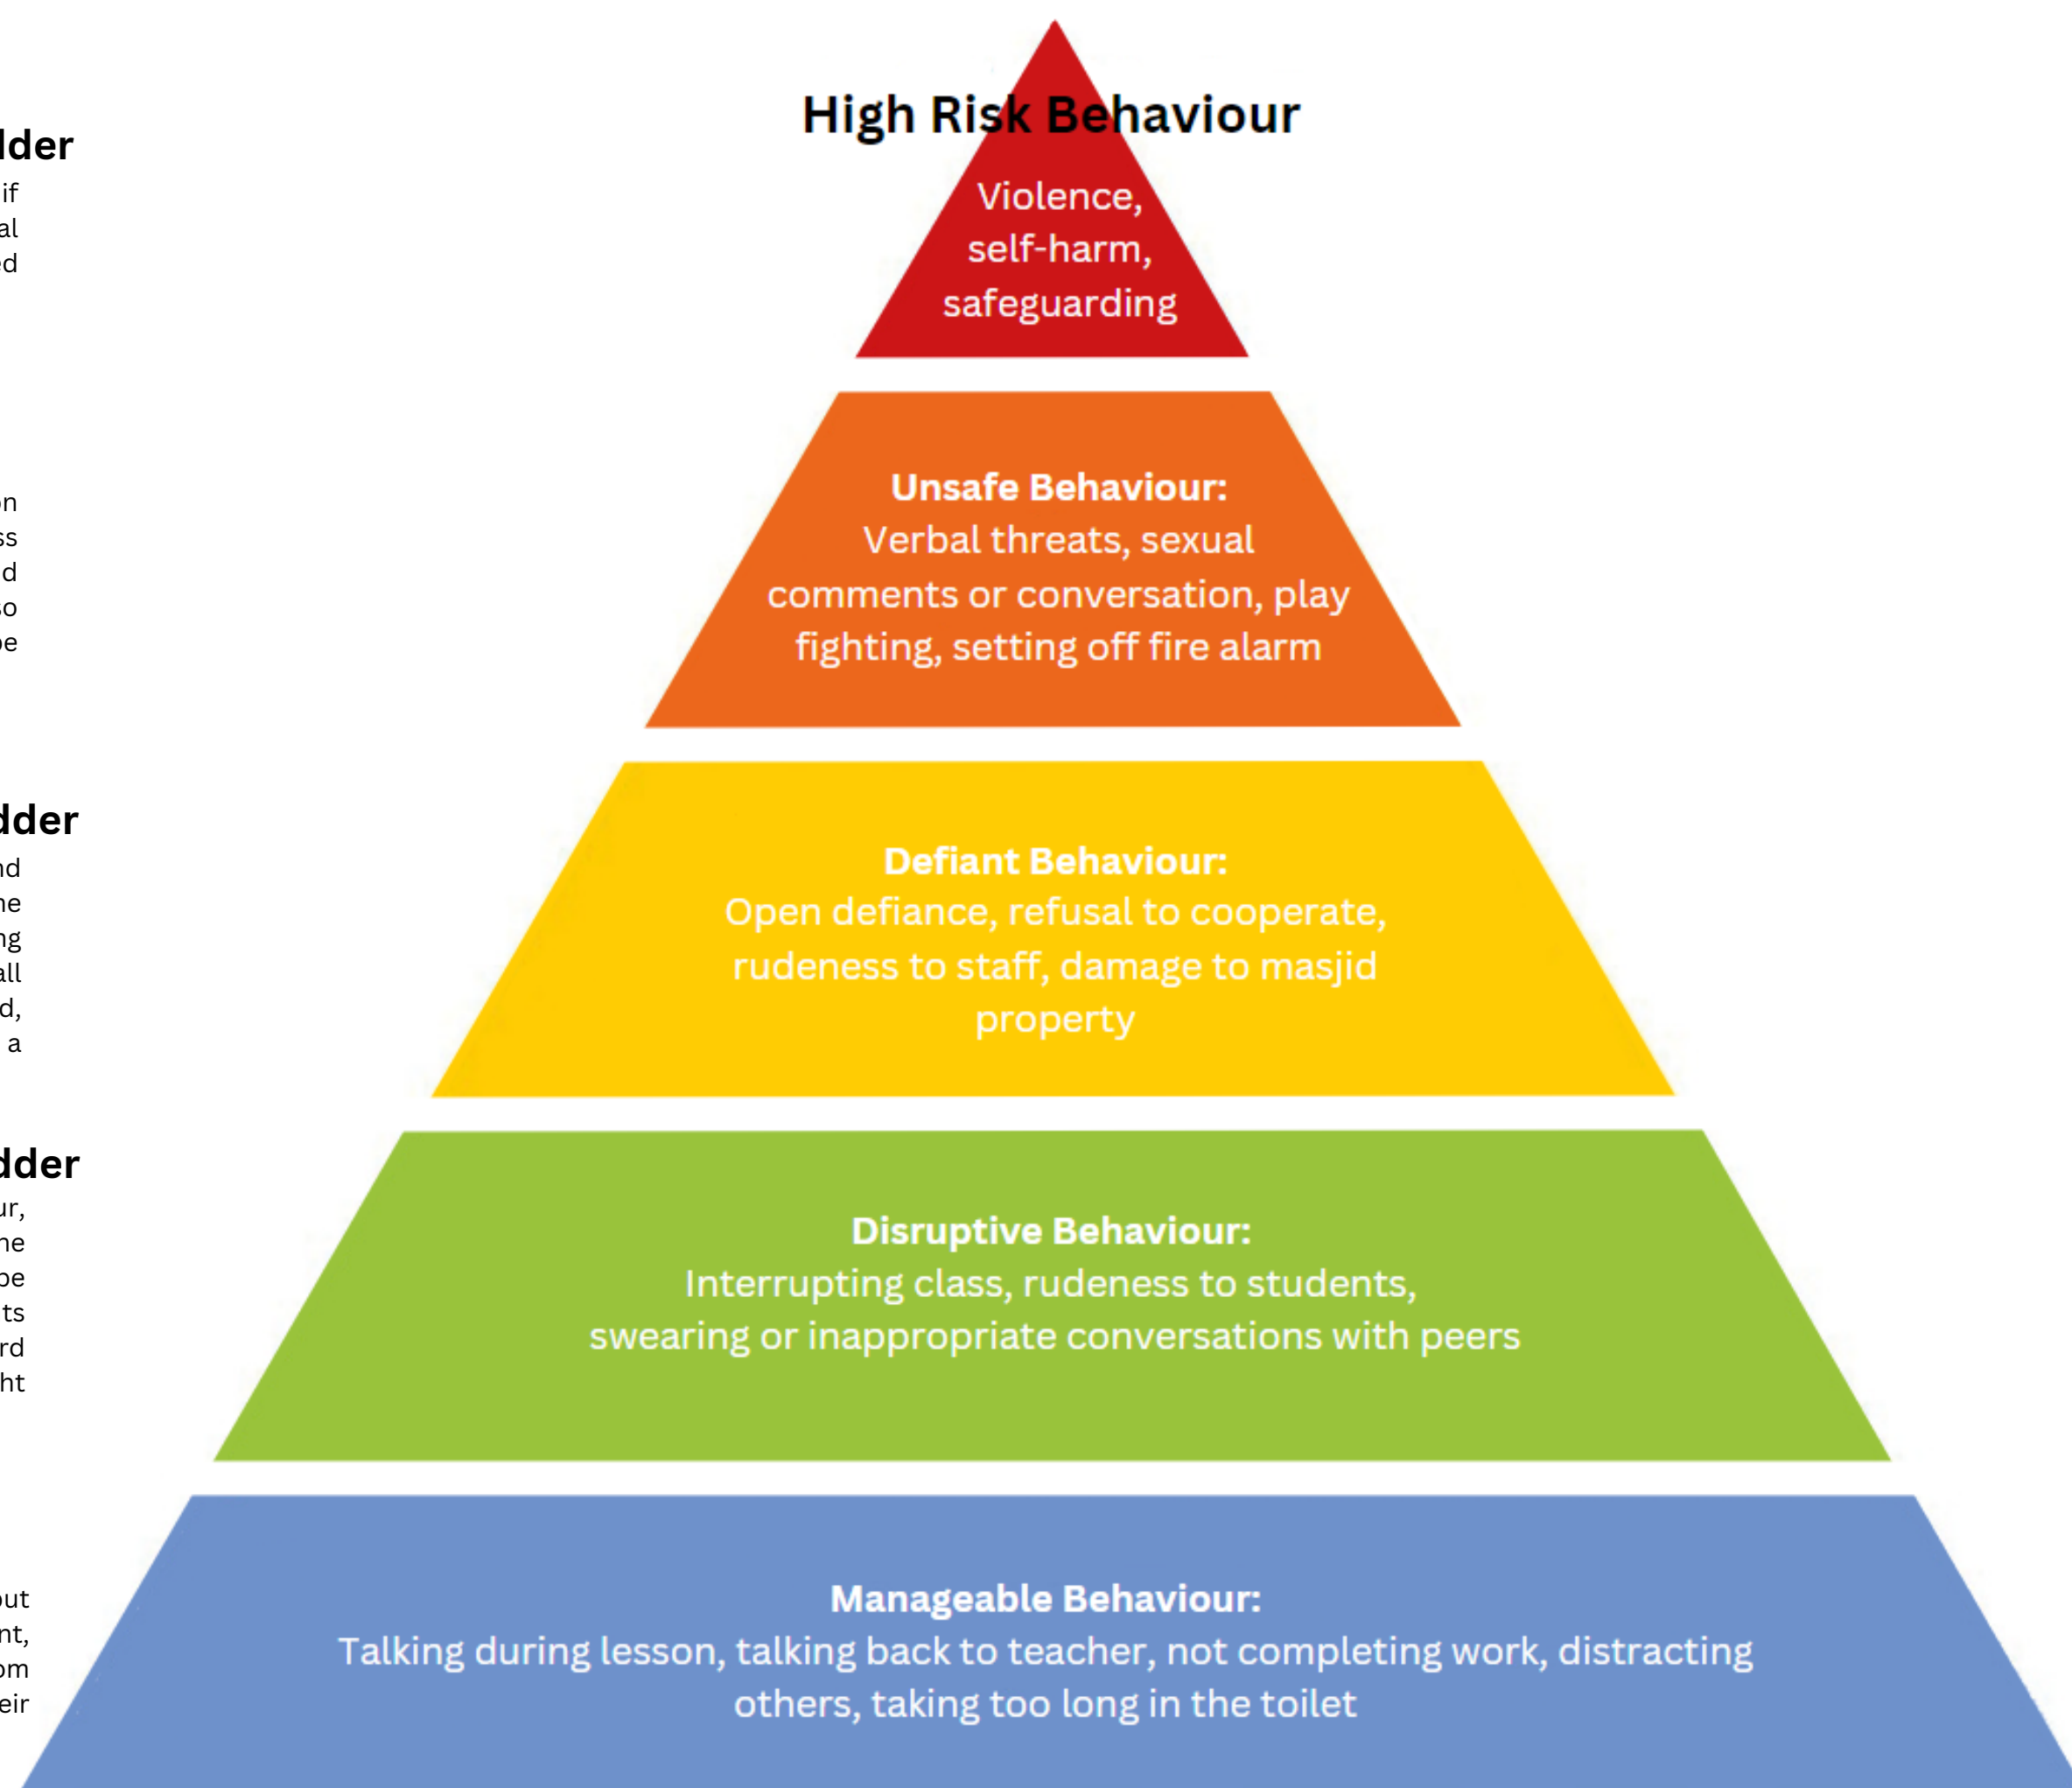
lder
if
al
ed

n
ss
d
o
e

dder
nd
ne
ng
all
d,
a

dder
ur,
ne
be
ts
rd
ht

out
nt,
om
eir

High Risk Behaviour

Violence, self-harm, safeguarding

Unsafe Behaviour:
Verbal threats, sexual comments or conversation, play fighting, setting off fire alarm

Defiant Behaviour:
Open defiance, refusal to cooperate, rudeness to staff, damage to masjid property

Disruptive Behaviour:
Interrupting class, rudeness to students, swearing or inappropriate conversations with peers

Manageable Behaviour:
Talking during lesson, talking back to teacher, not completing work, distracting others, taking too long in the toilet